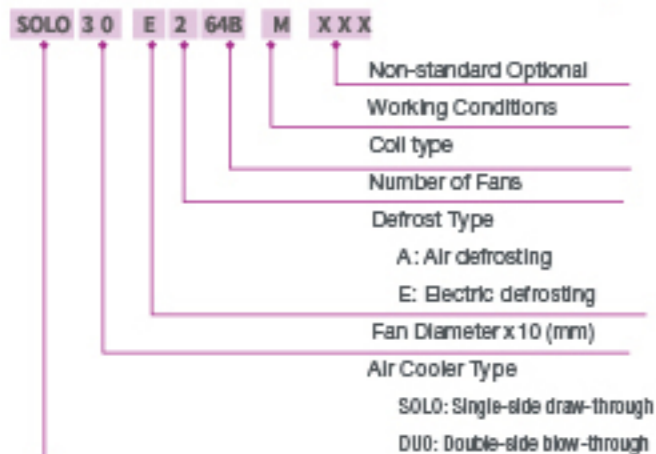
SOLO 3 0 E 2 64B M X X X

Non-standard Optional

Working Conditions

Coil type

Number of Fans

Defrost Type

A: Air defrosting

E: Electric defrosting

Fan Diameter x 10 (mm)

Air Cooler Type

SOLO: Single-side draw-through

DUO: Double-side blow-through